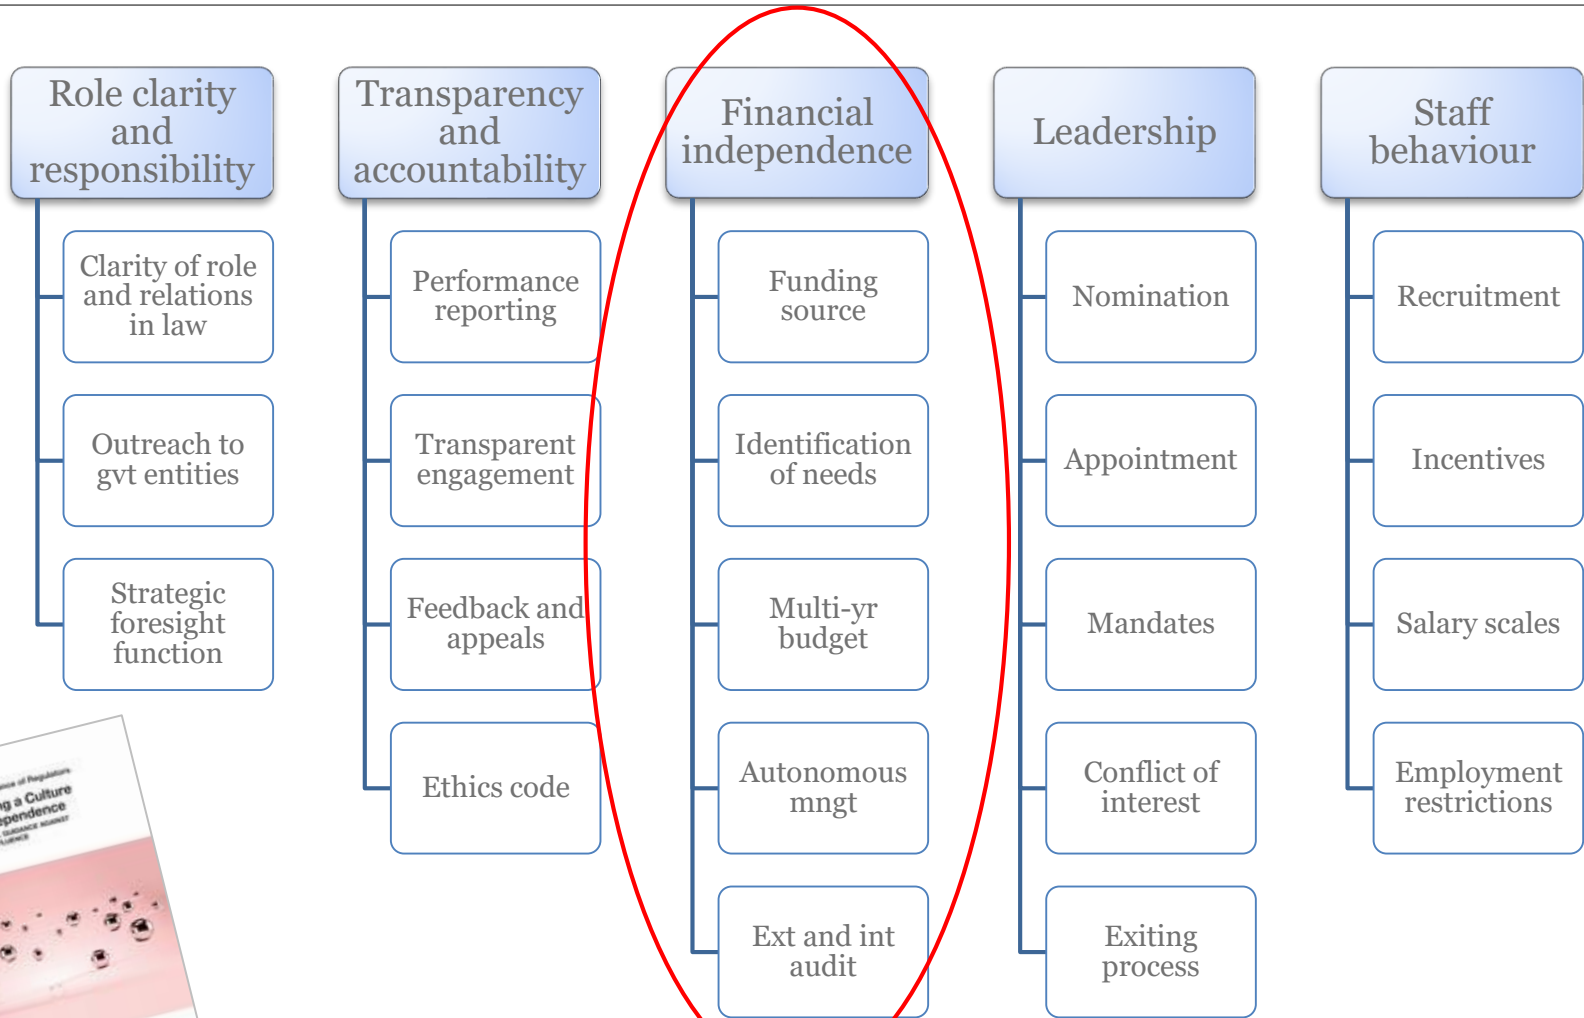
Role clarity and responsibility

Clarity of role and relations in law

Outreach to gvt entities

Strategic foresight function

Transparency and accountability

Performance reporting

Transparent engagement

Feedback and appeals

Ethics code

Financial independence

Funding source

Identification of needs

Multi-yr budget

Autonomous mngt

Ext and int audit

Leadership

Nomination

Appointment

Mandates

Conflict of interest

Exiting process

Staff behaviour

Recruitment

Incentives

Salary scales

Employment restrictions

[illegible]nce of Regulators
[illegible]g a Culture
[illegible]pendence
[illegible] GUIDANCE AGAINST
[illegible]LUENCE